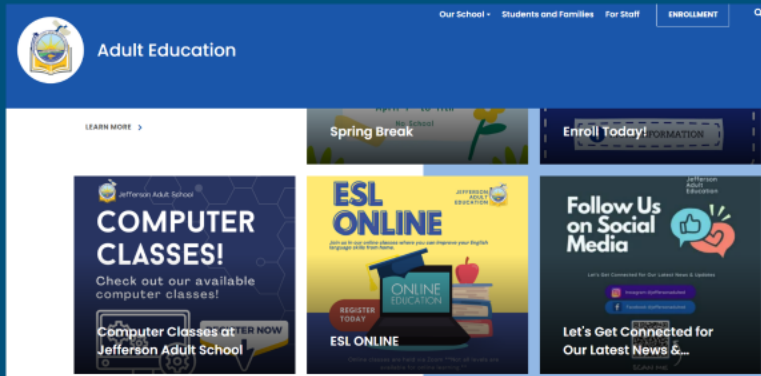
Adult Education

Our School · Students and Families · For Staff · ENROLLMENT

LEARN MORE >

No School

Spring Break

INFORMATION

Enroll Today!

Jefferson Adult School

COMPUTER CLASSES!

Check out our available computer classes!

REGISTER NOW

Computer Classes at Jefferson Adult School

ESL ONLINE

JEFFERSON ADULT EDUCATION

Join us in our online classes where you can improve your English language skills from home.

REGISTER TODAY

ONLINE EDUCATION

ESL ONLINE

Jefferson Adult Education

Follow Us on Social Media

Let's Get Connected for Our Latest News & Updates

Instagram: @jeffersonadulted

Facebook: @jeffersonadulted

Scan me

Let's Get Connected for Our Latest News &...